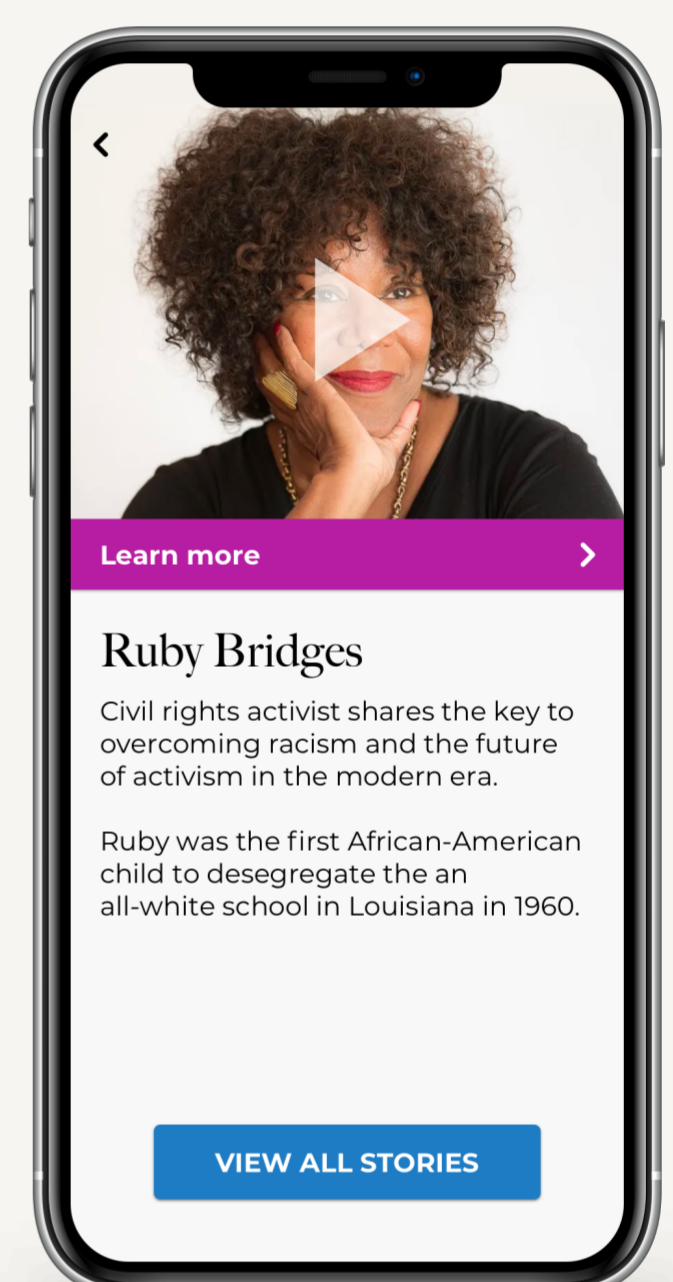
Learn more

Ruby Bridges

Civil rights activist shares the key to overcoming racism and the future of activism in the modern era.

Ruby was the first African-American child to desegregate the an all-white school in Louisiana in 1960.

VIEW ALL STORIES